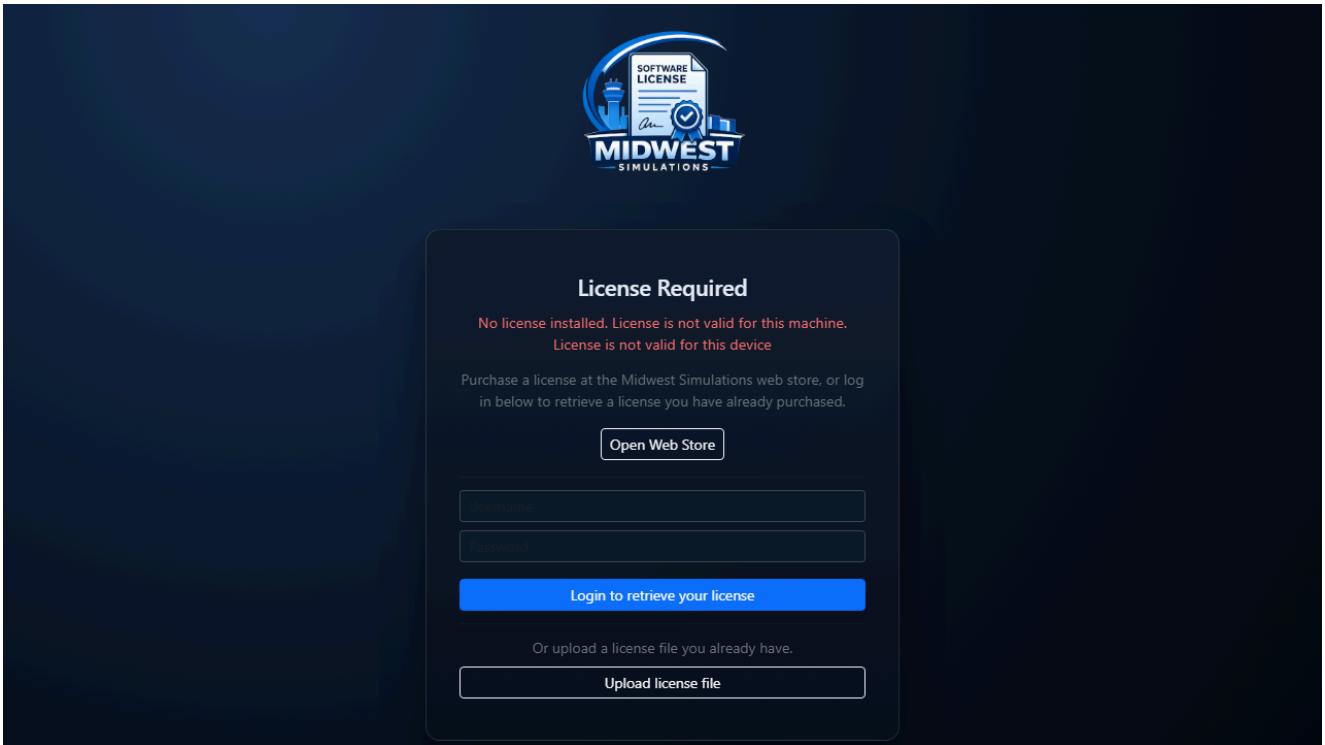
SOFTWARE LICENSE

MIDWEST
SIMULATIONS

License Required

No license installed. License is not valid for this machine.
License is not valid for this device

Purchase a license at the Midwest Simulations web store, or log in below to retrieve a license you have already purchased.

Open Web Store

Username

Password

Login to retrieve your license

Or upload a license file you already have.

Upload license file